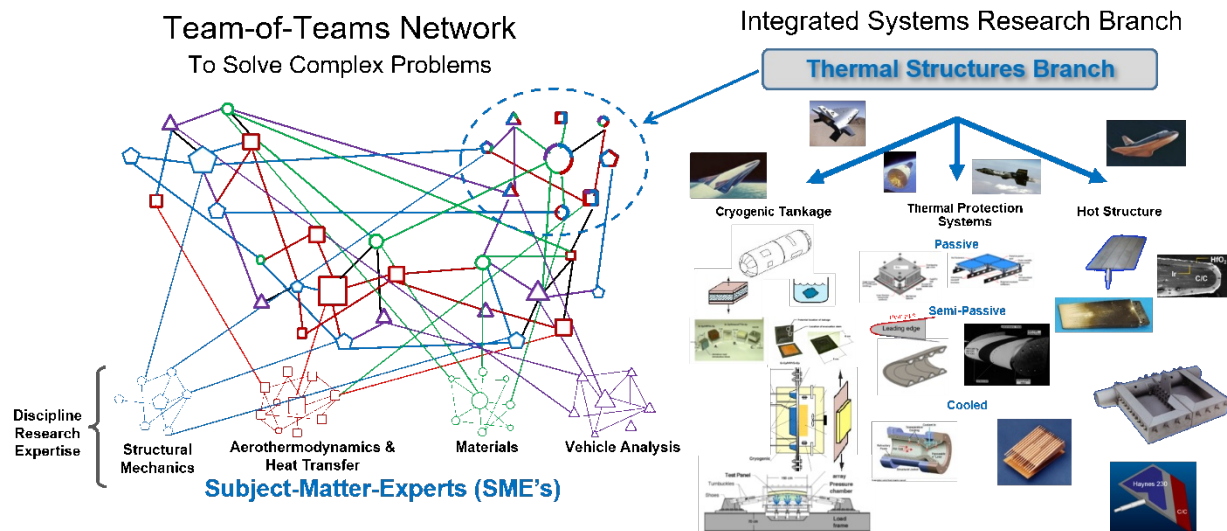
Team-of-Teams Network
To Solve Complex Problems

Integrated Systems Research Branch

Thermal Structures Branch

Cryogenic Tankage

Thermal Protection Systems

Hot Structure

Passive

Semi-Passive

Leading edge

Cooled

HfO2

C/C

Discipline Research Expertise

Structural Mechanics

Aerothermodynamics & Heat Transfer

Materials

Vehicle Analysis

Subject-Matter-Experts (SME's)

Test Panel

Pressure chamber

Load frame

Haynes 230

C/C